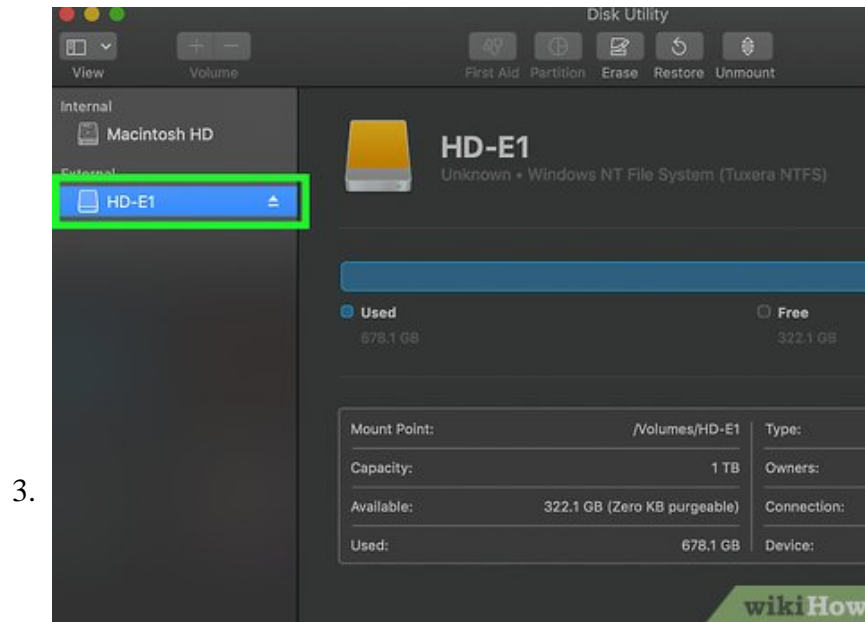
3.

Disk Utility

View Volume

First Aid Partition Erase Restore Unmount

Internal

Macintosh HD

External

HD-E1

HD-E1

Unknown • Windows NT File System (Tuxera NTFS)

Used

678.1 GB

Free

322.1 GB

| Mount Point: | /Volumes/HD-E1 | Type: |
|---|---|---|
| Capacity: | 1 TB | Owners: |
| Available: | 322.1 GB (Zero KB purgeable) | Connection: |
| Used: | 678.1 GB | Device: |

wikiHow